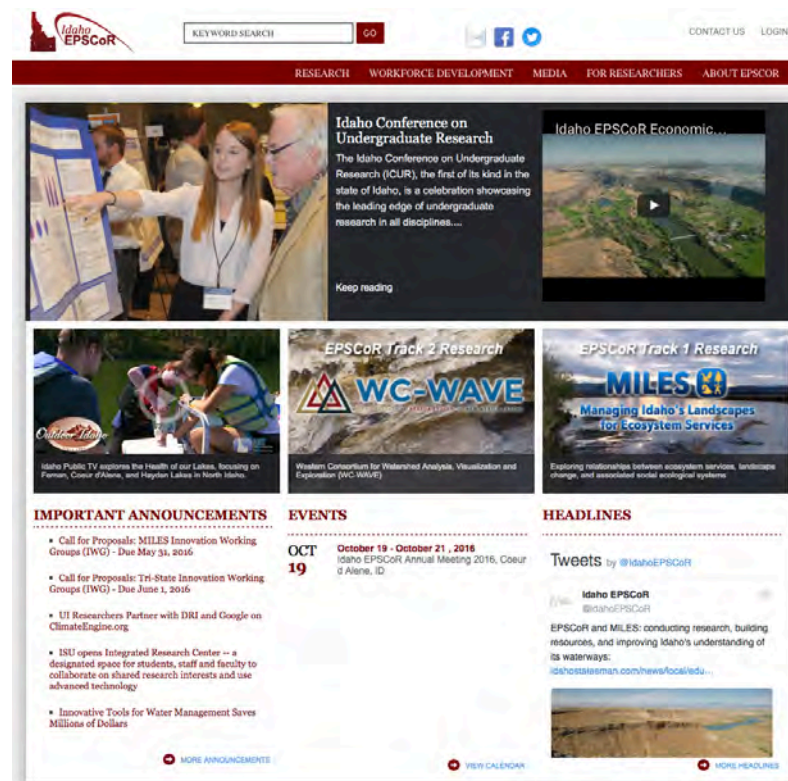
Idaho EPSCoR

KEYWORD SEARCH GO

CONTACT US LOGIN

RESEARCH WORKFORCE DEVELOPMENT MEDIA FOR RESEARCHERS ABOUT EPSCOR

Idaho Conference on Undergraduate Research

The Idaho Conference on Undergraduate Research (ICUR), the first of its kind in the state of Idaho, is a celebration showcasing the leading edge of undergraduate research in all disciplines....

Keep reading

Idaho EPSCoR Economic...

Outdoor Idaho

Idaho Public TV explores the Health of our Lakes, focusing on Fernan, Coeur d'Alene, and Hayden Lakes in North Idaho.

EPSCoR Track 2 Research

WC-WAVE

Western Consortium for Watershed Analysis, Visualization and Exploration (WC-WAVE)

EPSCoR Track 1 Research

MILES

Managing Idaho's Landscapes for Ecosystem Services

Exploring relationships between ecosystem services, landscape change, and associated social ecological systems

IMPORTANT ANNOUNCEMENTS

- Call for Proposals: MILES Innovation Working Groups (IWG) - Due May 31, 2016
- Call for Proposals: Tri-State Innovation Working Groups (IWG) - Due June 1, 2016
- UI Researchers Partner with DRI and Google on ClimateEngine.org
- ISU opens Integrated Research Center -- a designated space for students, staff and faculty to collaborate on shared research interests and use advanced technology
- Innovative Tools for Water Management Saves Millions of Dollars

MORE ANNOUNCEMENTS

EVENTS

OCT 19 October 19 - October 21 , 2016
Idaho EPSCoR Annual Meeting 2016, Coeur d Alene, ID

VIEW CALENDAR

HEADLINES

Tweets by @IdahoEPSCoR

Idaho EPSCoR
@IdahoEPSCoR

EPSCoR and MILES: conducting research, building resources, and improving Idaho's understanding of its waterways:
idahostatesman.com/news/local/edu...

MORE HEADLINES